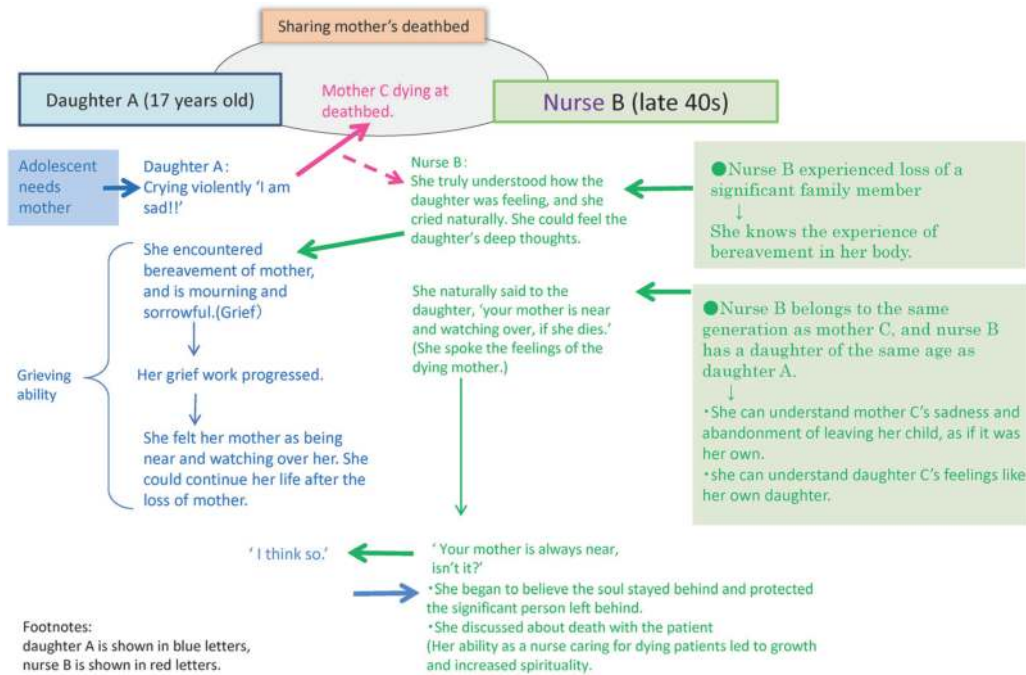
Sharing mother's deathbed

Daughter A (17 years old)

Mother C dying at deathbed.

Nurse B (late 40s)

Adolescent needs mother

Daughter A: Crying violently 'I am sad!!'

Nurse B: She truly understood how the daughter was feeling, and she cried naturally. She could feel the daughter's deep thoughts.

●Nurse B experienced loss of a significant family member
↓
She knows the experience of bereavement in her body.

Grieving ability

She encountered bereavement of mother, and is mourning and sorrowful.(Grief)

Her grief work progressed.

She felt her mother as being near and watching over her. She could continue her life after the loss of mother.

She naturally said to the daughter, 'your mother is near and watching over, if she dies.' (She spoke the feelings of the dying mother.)

●Nurse B belongs to the same generation as mother C, and nurse B has a daughter of the same age as daughter A.
↓
・She can understand mother C's sadness and abandonment of leaving her child, as if it was her own.
・she can understand daughter C's feelings like her own daughter.

' I think so.'

' Your mother is always near, isn't it?'
・She began to believe the soul stayed behind and protected the significant person left behind.
・She discussed about death with the patient
(Her ability as a nurse caring for dying patients led to growth and increased spirituality.

Footnotes:
daughter A is shown in blue letters,
nurse B is shown in red letters.